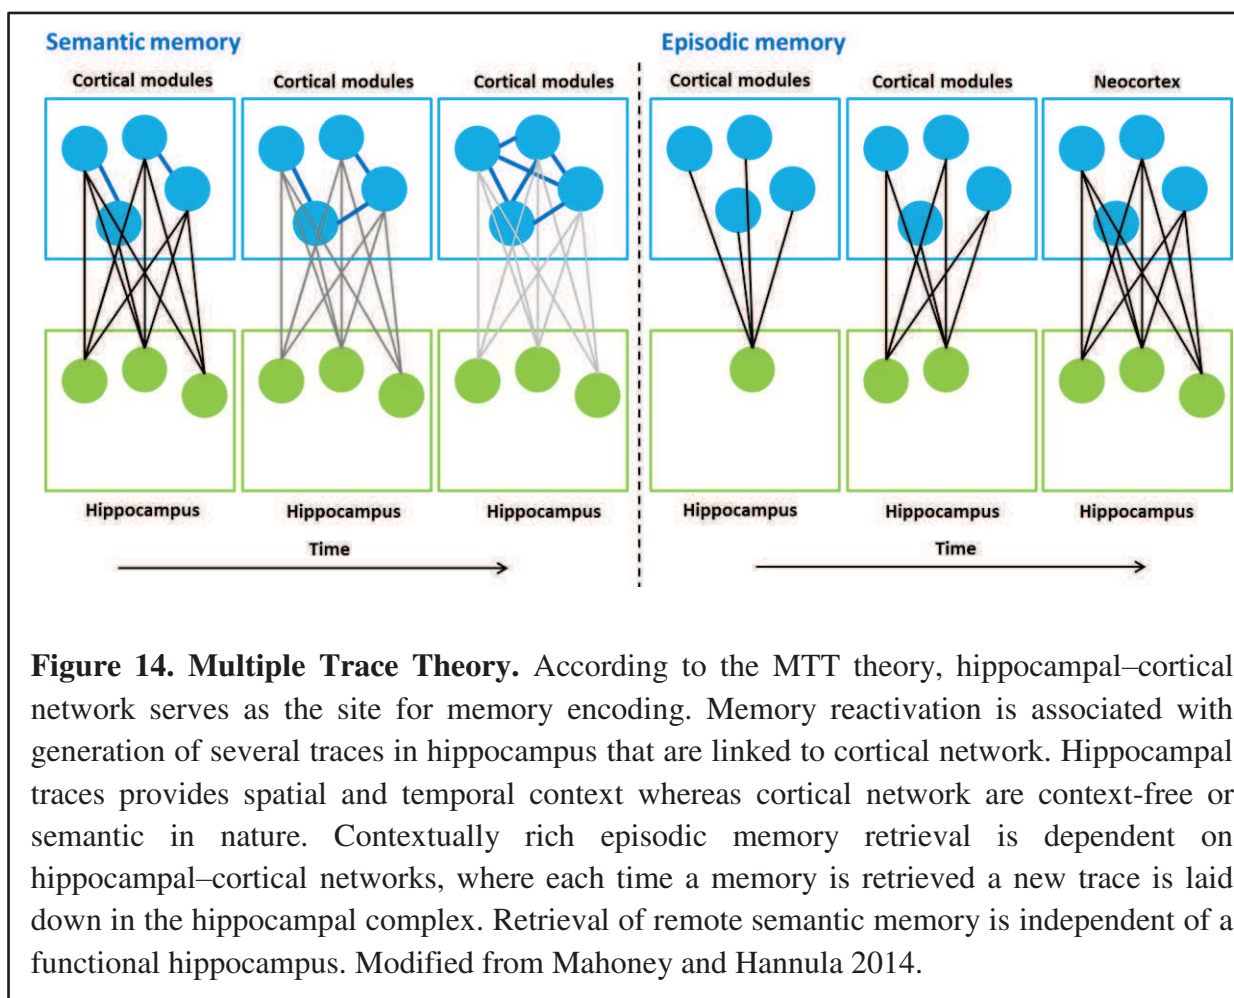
Semantic memory

Cortical modules

Cortical modules

Cortical modules

Hippocampus

Hippocampus

Hippocampus

Time

Episodic memory

Cortical modules

Cortical modules

Neocortex

Hippocampus

Hippocampus

Hippocampus

Time

**Figure 14. Multiple Trace Theory.** According to the MTT theory, hippocampal–cortical network serves as the site for memory encoding. Memory reactivation is associated with generation of several traces in hippocampus that are linked to cortical network. Hippocampal traces provides spatial and temporal context whereas cortical network are context-free or semantic in nature. Contextually rich episodic memory retrieval is dependent on hippocampal–cortical networks, where each time a memory is retrieved a new trace is laid down in the hippocampal complex. Retrieval of remote semantic memory is independent of a functional hippocampus. Modified from Mahoney and Hannula 2014.